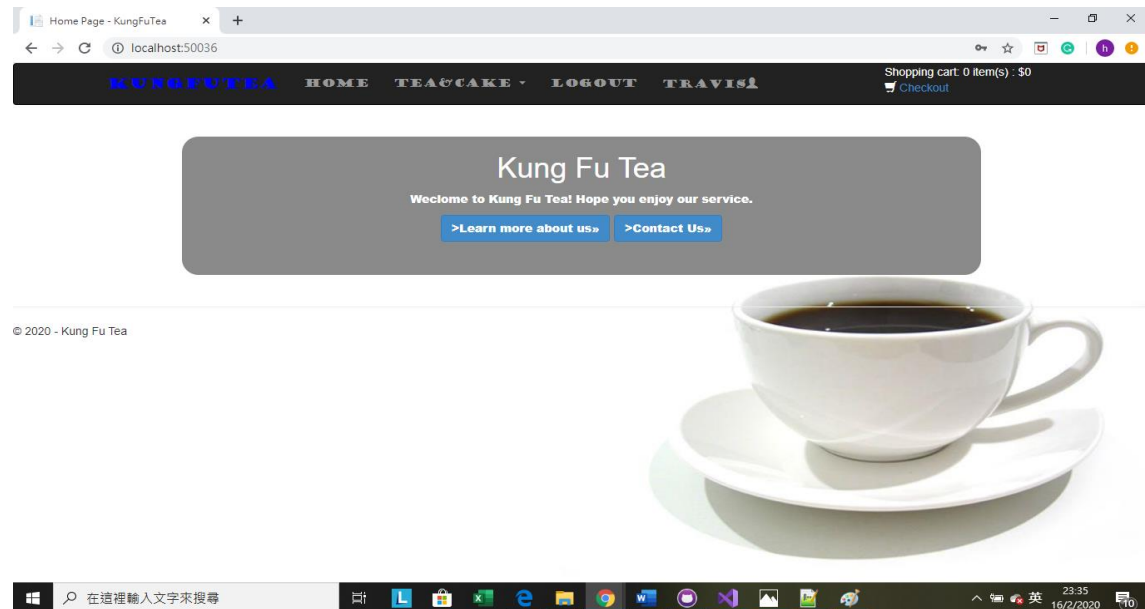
Home Page - KungFuTea ×
+
localhost:50036

KUNGFUTEA HOME TEA&CAKE LOGOUT TRAVIS
Shopping cart: 0 item(s) : $0
Checkout

Kung Fu Tea

Weclome to Kung Fu Tea! Hope you enjoy our service.

>Learn more about us» >Contact Us»

© 2020 - Kung Fu Tea

在這裡輸入文字來搜尋

英 23:35 16/2/2020 10